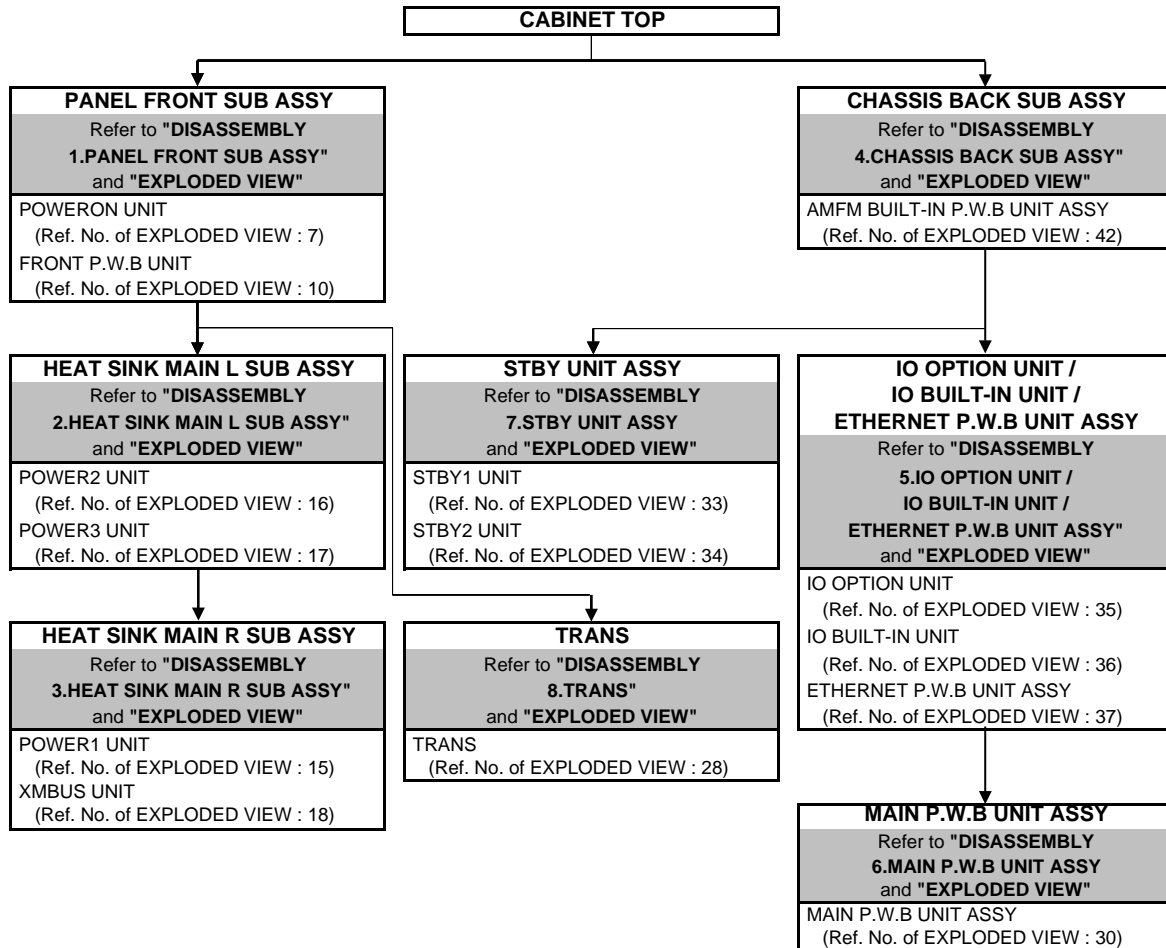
CABINET TOP

PANEL FRONT SUB ASSY
Refer to "DISASSEMBLY 1.PANEL FRONT SUB ASSY" and "EXPLODED VIEW"
POWERON UNIT
(Ref. No. of EXPLODED VIEW : 7)
FRONT P.W.B UNIT
(Ref. No. of EXPLODED VIEW : 10)

CHASSIS BACK SUB ASSY
Refer to "DISASSEMBLY 4.CHASSIS BACK SUB ASSY" and "EXPLODED VIEW"
AMFM BUILT-IN P.W.B UNIT ASSY
(Ref. No. of EXPLODED VIEW : 42)

HEAT SINK MAIN L SUB ASSY
Refer to "DISASSEMBLY 2.HEAT SINK MAIN L SUB ASSY" and "EXPLODED VIEW"
POWER2 UNIT
(Ref. No. of EXPLODED VIEW : 16)
POWER3 UNIT
(Ref. No. of EXPLODED VIEW : 17)

STBY UNIT ASSY
Refer to "DISASSEMBLY 7.STBY UNIT ASSY and "EXPLODED VIEW"
STBY1 UNIT
(Ref. No. of EXPLODED VIEW : 33)
STBY2 UNIT
(Ref. No. of EXPLODED VIEW : 34)

IO OPTION UNIT / IO BUILT-IN UNIT / ETHERNET P.W.B UNIT ASSY
Refer to "DISASSEMBLY 5.IO OPTION UNIT / IO BUILT-IN UNIT / ETHERNET P.W.B UNIT ASSY" and "EXPLODED VIEW"
IO OPTION UNIT
(Ref. No. of EXPLODED VIEW : 35)
IO BUILT-IN UNIT
(Ref. No. of EXPLODED VIEW : 36)
ETHERNET P.W.B UNIT ASSY
(Ref. No. of EXPLODED VIEW : 37)

HEAT SINK MAIN R SUB ASSY
Refer to "DISASSEMBLY 3.HEAT SINK MAIN R SUB ASSY" and "EXPLODED VIEW"
POWER1 UNIT
(Ref. No. of EXPLODED VIEW : 15)
XMBUS UNIT
(Ref. No. of EXPLODED VIEW : 18)

TRANS
Refer to "DISASSEMBLY 8.TRANS" and "EXPLODED VIEW"
TRANS
(Ref. No. of EXPLODED VIEW : 28)

MAIN P.W.B UNIT ASSY
Refer to "DISASSEMBLY 6.MAIN P.W.B UNIT ASSY and "EXPLODED VIEW"
MAIN P.W.B UNIT ASSY
(Ref. No. of EXPLODED VIEW : 30)